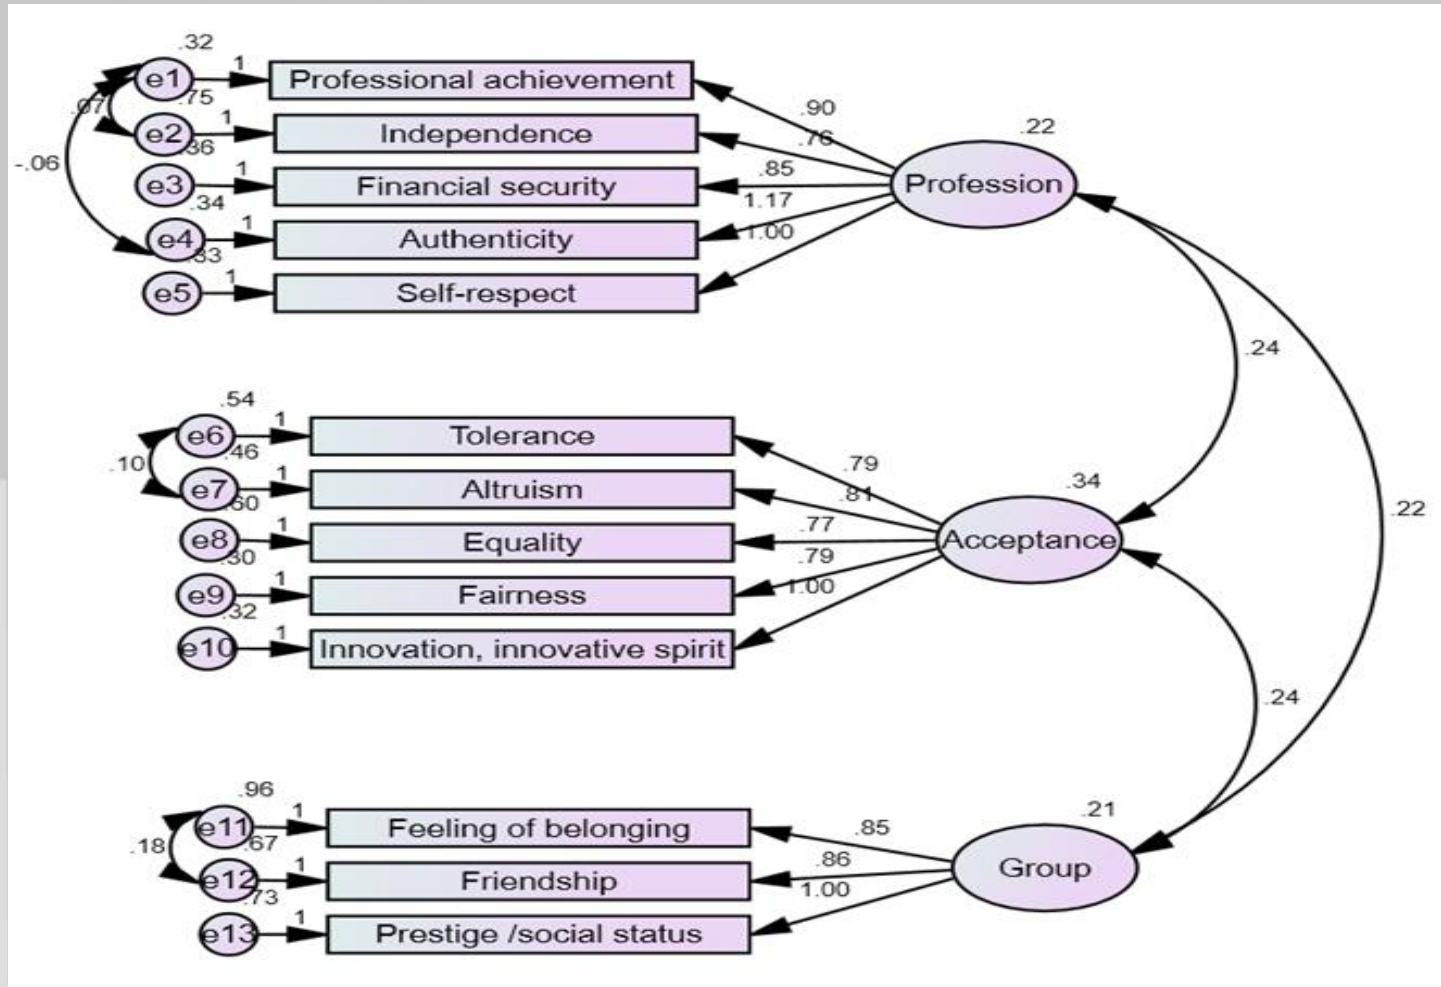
.32
e1
1
Professional achievement
.07
.75
e2
1
Independence
.36
-.06
e3
1
Financial security
.34
e4
1
Authenticity
.33
e5
1
Self-respect

.90
.76
.85
1.17
1.00
.22
Profession

.24

.54
e6
1
Tolerance
.10
.46
e7
1
Altruism
.60
e8
1
Equality
.30
e9
1
Fairness
.32
e10
1
Innovation, innovative spirit

.79
.81
.77
.79
1.00
.34
Acceptance

.22

.24

.96
e11
1
Feeling of belonging
.18
.67
e12
1
Friendship
.73
e13
1
Prestige /social status

.85
.86
1.00
.21
Group